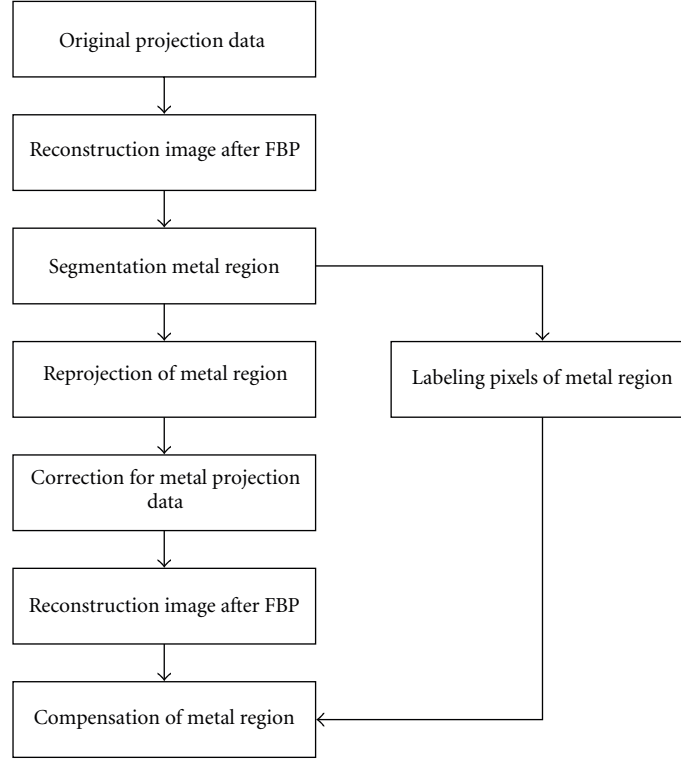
Original projection data

Reconstruction image after FBP

Segmentation metal region

Reprojection of metal region

Labeling pixels of metal region

Correction for metal projection data

Reconstruction image after FBP

Compensation of metal region